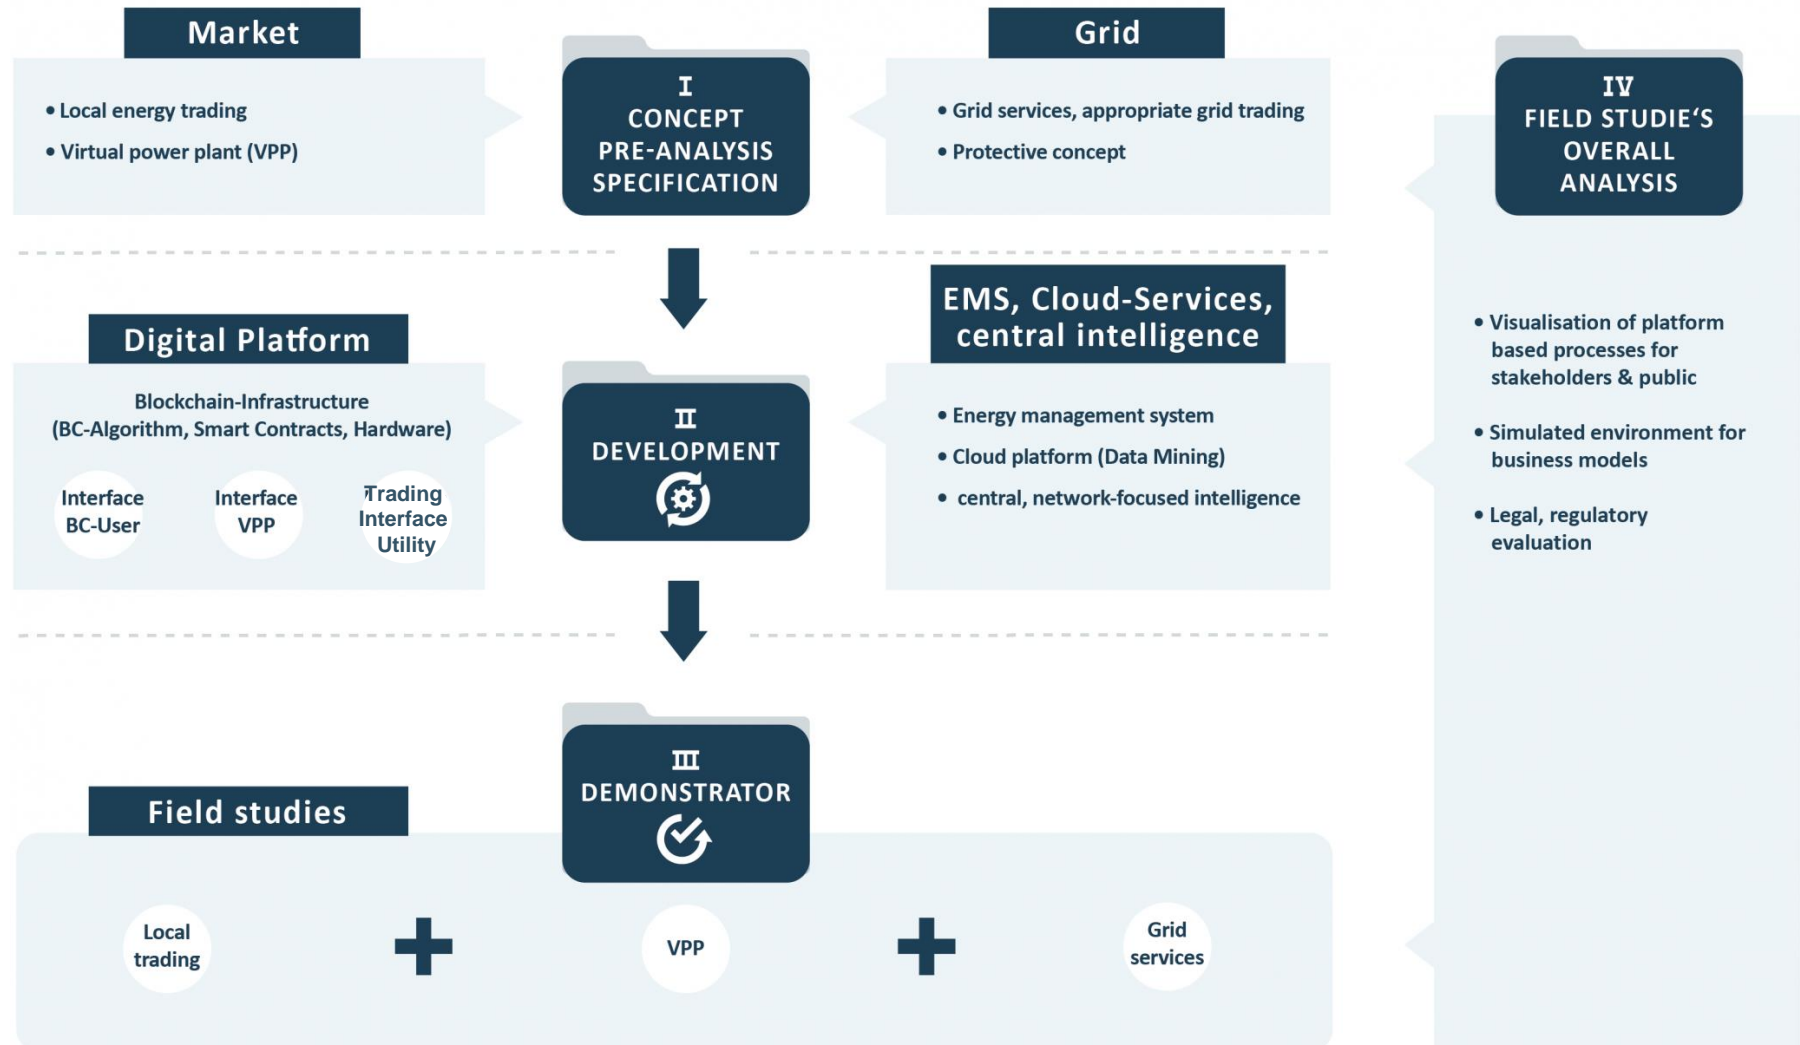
Market

• Local energy trading
• Virtual power plant (VPP)

I
CONCEPT
PRE-ANALYSIS
SPECIFICATION

Grid

• Grid services, appropriate grid trading
• Protective concept

IV
FIELD STUDIE'S
OVERALL
ANALYSIS

Digital Platform

Blockchain-Infrastructure
(BC-Algorithm, Smart Contracts, Hardware)

Interface BC-User

Interface VPP

Trading Interface Utility

II
DEVELOPMENT

EMS, Cloud-Services, central intelligence

• Energy management system
• Cloud platform (Data Mining)
• central, network-focused intelligence

• Visualisation of platform based processes for stakeholders & public
• Simulated environment for business models
• Legal, regulatory evaluation

Field studies

III
DEMONSTRATOR

Local trading

VPP

Grid services